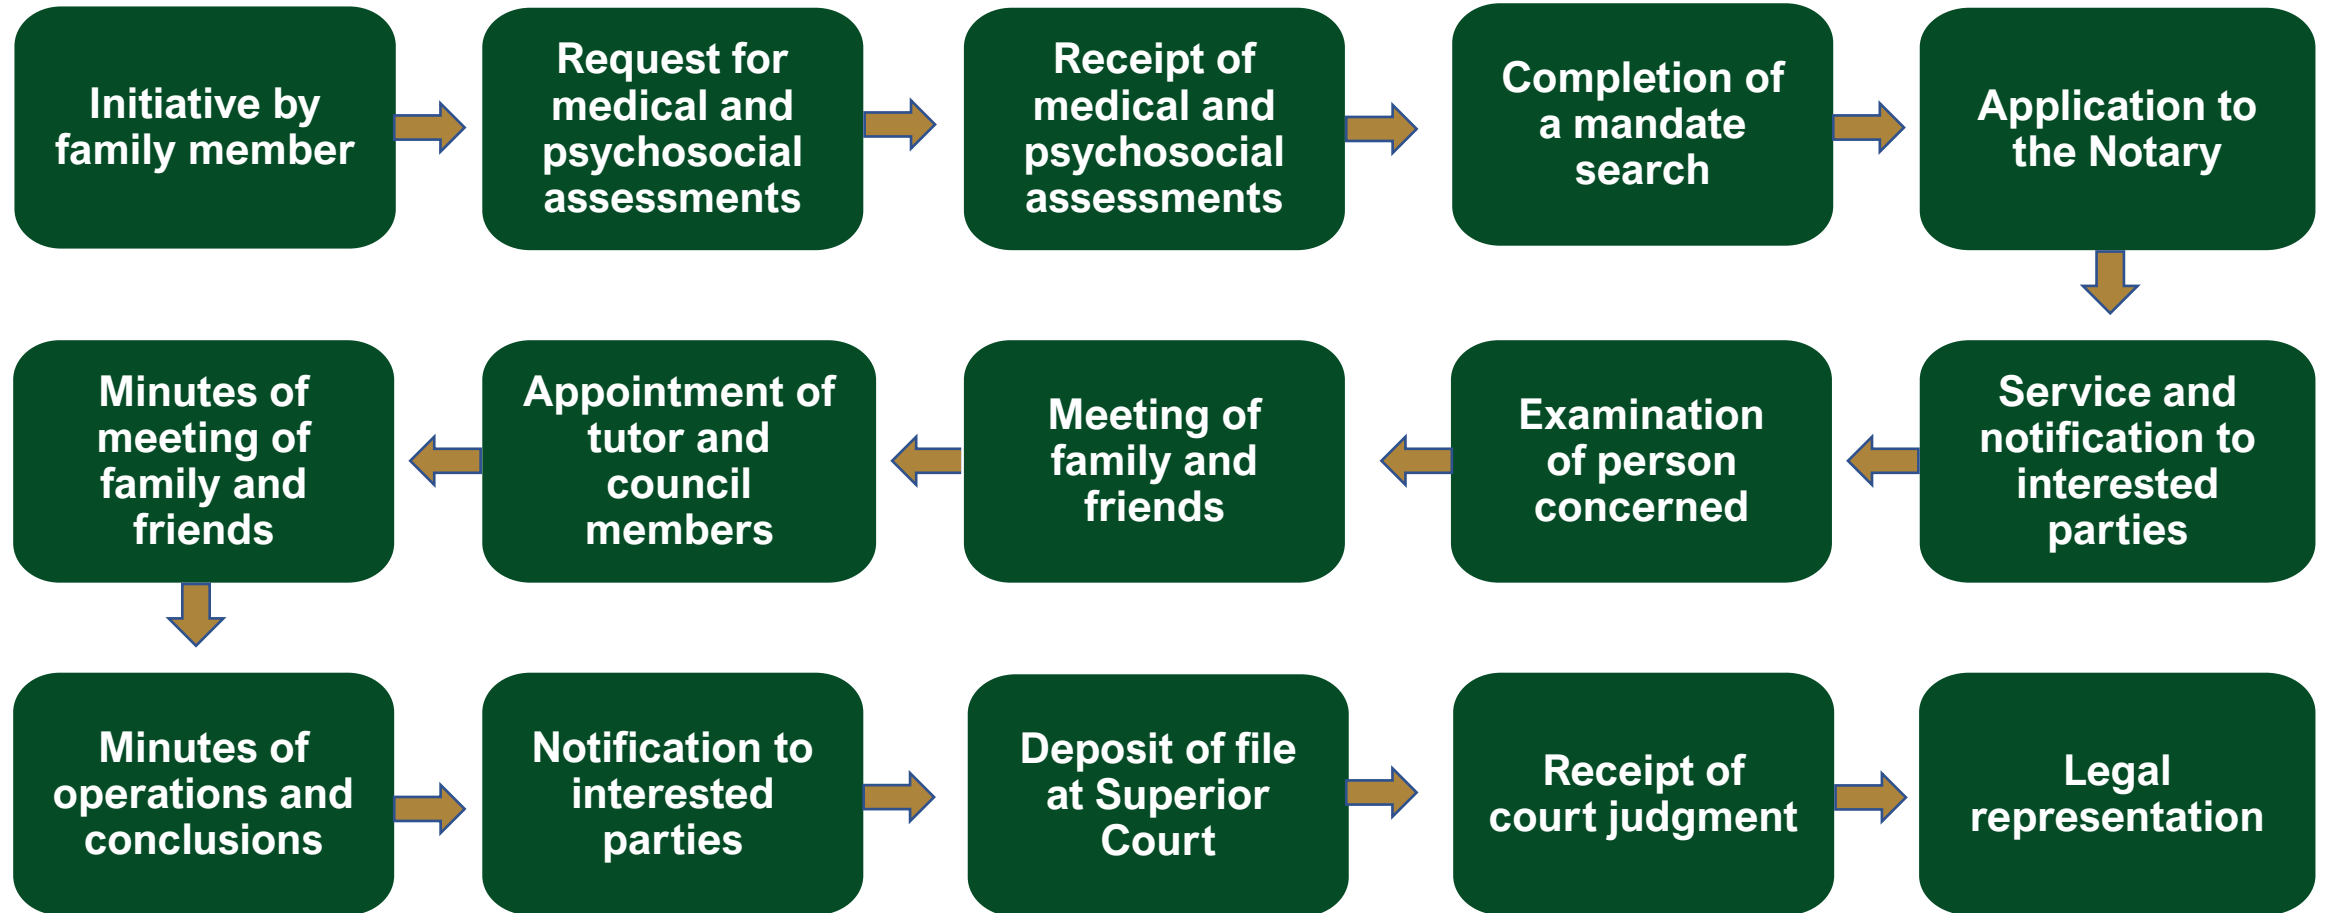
Initiative by family member

Request for medical and psychosocial assessments

Receipt of medical and psychosocial assessments

Completion of a mandate search

Application to the Notary

Service and notification to interested parties

Examination of person concerned

Meeting of family and friends

Appointment of tutor and council members

Minutes of meeting of family and friends

Minutes of operations and conclusions

Notification to interested parties

Deposit of file at Superior Court

Receipt of court judgment

Legal representation